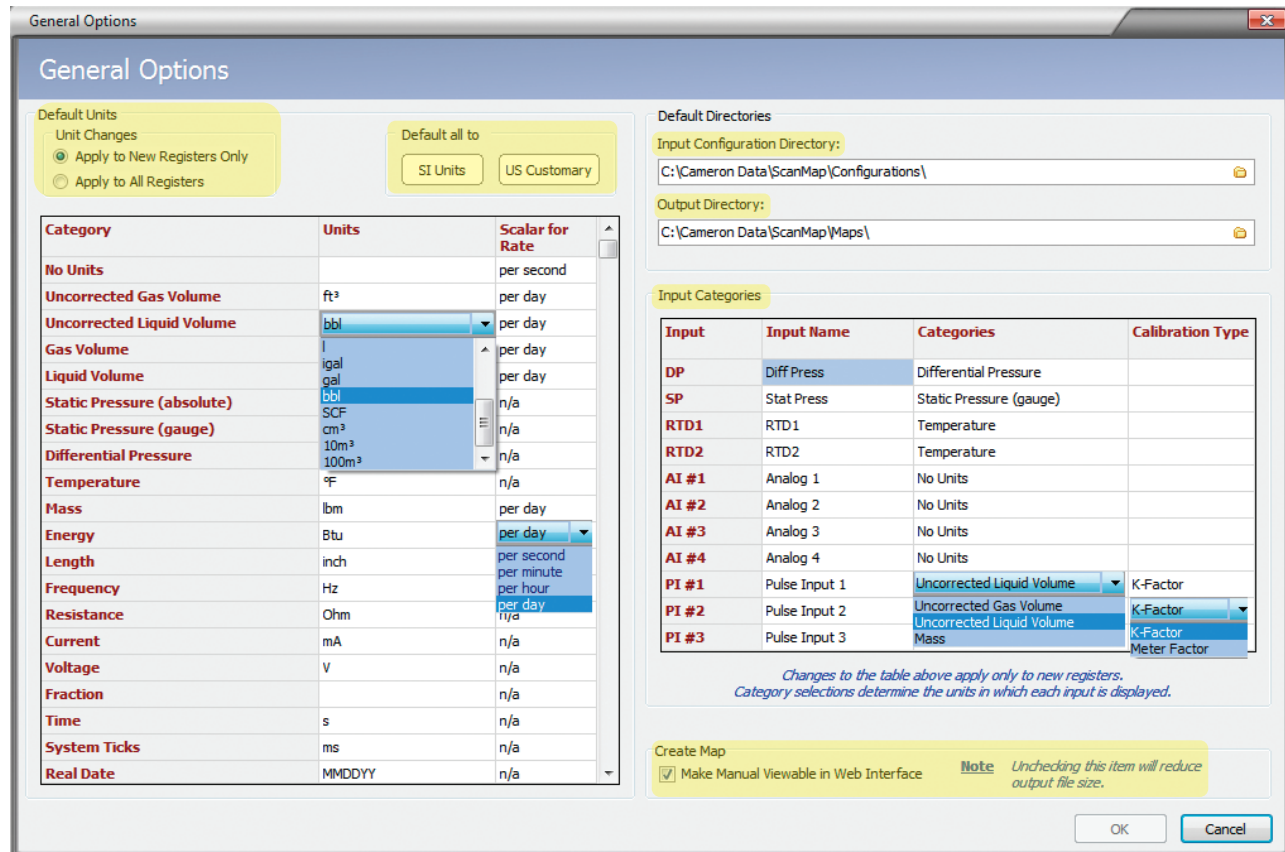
General Options

General Options

Default Units
Unit Changes
Apply to New Registers Only
Apply to All Registers

Default all to
SI Units
US Customary

| Category | Units | Scalar for Rate |
|---|---|---|
| No Units | | per second |
| Uncorrected Gas Volume | ft³ | per day |
| Uncorrected Liquid Volume | bbl | per day |
| Gas Volume | l | per day |
| Liquid Volume | igal | per day |
| Static Pressure (absolute) | gal | n/a |
| Static Pressure (gauge) | bbl | n/a |
| Differential Pressure | SCF | n/a |
| Temperature | cm³ | n/a |
| Mass | 10m³ | per day |
| Energy | 100m³ | per day |
| Length | °F | per second |
| Frequency | lbm | per minute |
| Resistance | Btu | per hour |
| Current | inch | per day |
| Voltage | Hz | n/a |
| Fraction | Ohm | n/a |
| Time | mA | n/a |
| System Ticks | V | n/a |
| Real Date | MMDDYY | n/a |

Default Directories
Input Configuration Directory:
C:\Cameron Data\ScanMap\Configurations\
Output Directory:
C:\Cameron Data\ScanMap\Maps\

Input Categories

| Input | Input Name | Categories | Calibration Type |
|---|---|---|---|
| DP | Diff Press | Differential Pressure | |
| SP | Stat Press | Static Pressure (gauge) | |
| RTD1 | RTD1 | Temperature | |
| RTD2 | RTD2 | Temperature | |
| AI #1 | Analog 1 | No Units | |
| AI #2 | Analog 2 | No Units | |
| AI #3 | Analog 3 | No Units | |
| AI #4 | Analog 4 | No Units | |
| PI #1 | Pulse Input 1 | Uncorrected Liquid Volume | K-Factor |
| PI #2 | Pulse Input 2 | Uncorrected Gas Volume / Uncorrected Liquid Volume | K-Factor |
| PI #3 | Pulse Input 3 | Mass | K-Factor / Meter Factor |

Changes to the table above apply only to new registers.
Category selections determine the units in which each input is displayed.

Create Map
Make Manual Viewable in Web Interface
Note Unchecking this item will reduce output file size.

OK
Cancel